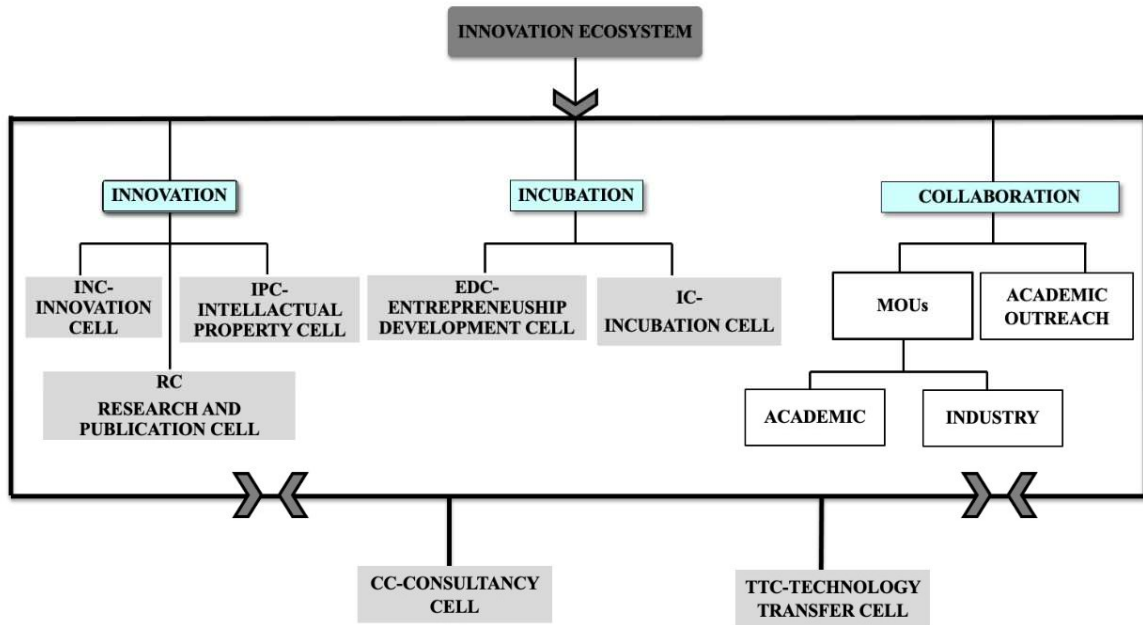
INNOVATION ECOSYSTEM

INNOVATION

INC-
INNOVATION
CELL

IPC-
INTELLACTUAL
PROPERTY CELL

RC
RESEARCH AND
PUBLICATION CELL

INCUBATION

EDC-
ENTREPRENEUSHIP
DEVELOPMENT CELL

IC-
INCUBATION CELL

COLLABORATION

MOUs

ACADEMIC
OUTREACH

ACADEMIC

INDUSTRY

CC-CONSULTANCY
CELL

TTC-TECHNOLOGY
TRANSFER CELL